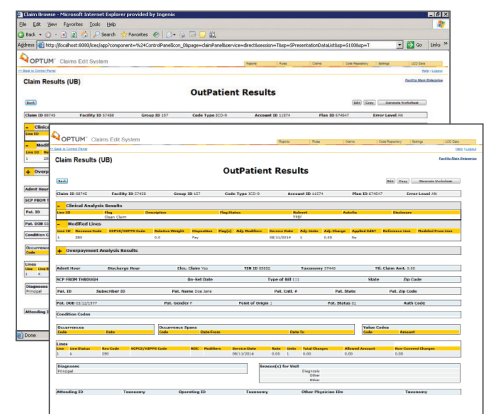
Claim Browse - Microsoft Internet Explorer provided by Ingenix

File Edit View Favorites Tools Help

Back Search Favorites

Address http://localhost:8080/ces/app?component=%24ControlPanel&page=claimPanel&service=direct&session=T&sp=SPresentationDataListSsp=S100&sp=T Go Links

OPTUM Claims Edit System

Claim Results (UB)

OutPatient Results

Back

Edit Copy Generate Worksheet

Claim ID 60740 Facility ID 57458 Group ID 137 Code Type ICD-9 Account ID 11574 Plan ID 674547 Error Level 00

Clinical

Line ID

Modifi

Line ID

1

Overp

Admit Hour

SCP FROM

Pat. ID

Pat. DOB

Condition C

Occurrence Code

Lines Line Ord

1

Diagnoses Principal

Attending I

Done

OPTUM Claims Edit System

Back to Control Panel

Claim Results (UB)

OutPatient Results

Back

Edit Copy Generate Worksheet

Claim ID 60740 Facility ID 57458 Group ID 137 Code Type ICD-9 Account ID 11574 Plan ID 674547 Error Level 00

Clinical Analysis Results

| Line ID | Flag | Description | Flag Status | Submit | Activity | Disclosure |
|---|---|---|---|---|---|---|
| | Clean Claim | | | TRUE | | |

Modified Lines

| Line ID | Rev Code | HCPCS/CPT Code | Relative Weight | Disposition | Flag(s) | Adj. Modifiers | Service Date | Adj. Units | Adj. Charges | Applied EAPG | Reference Line | Modified From Line |
|---|---|---|---|---|---|---|---|---|---|---|---|---|
| 1 | 300 | | 0.0 | Pay | | | 08/13/2014 | 1 | 0.00 | 0 | | |

Overpayment Analysis Results

Admit Hour Discharge Hour Clm. Claim Yes TIN ID 0302 Taxonomy 37446 TE. Claim Amt. 0.00

SCP FROM THROUGH Do-Not Date Type of Bill 131 State Zip Code

Pat. ID Subscriber ID Pat. Name Doe Jane Pat. Cat. # Pat. State Pat. Zip Code

Pat. DOB 12/12/1977 Pat. Gender F Point of Origin 1 Pat. Status 01 Auth Code

Condition Codes

Occurrence Code Date | Occurrence Spans Code Date From Date To | Value Codes Code Amount

Lines

| Line | Line Status | Rev Code | HCPCS/CPT Code | NDC | Modifiers | Service Date | Rate | Units | Total Charges | Allowed Amount | Non-Covered Charges |
|---|---|---|---|---|---|---|---|---|---|---|---|
| 1 | 0 | 300 | | | | 08/13/2014 | 0.00 | 1 | 0.00 | 0.00 | 0.00 |

Diagnoses Principal | Reason(s) for Visit Diagnosis Other Other

Attending ID Taxonomy Operating ID Taxonomy Other Physician IDs Taxonomy